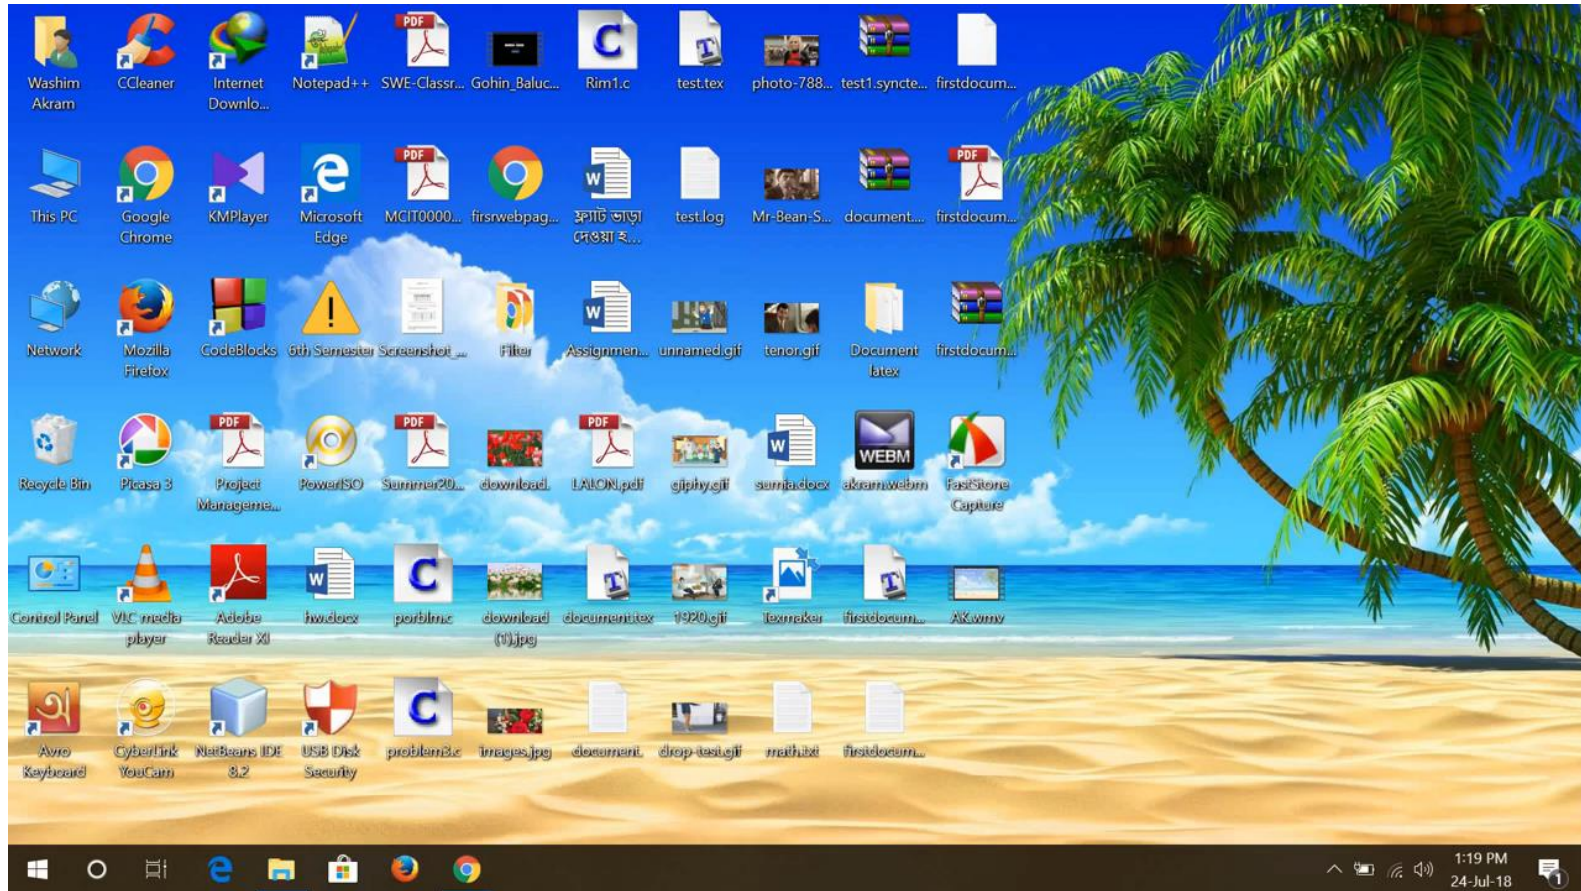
Washim Akram
CCleaner
Internet Downlo...
Notepad++
SWE-Classr...
Gohin_Baluc...
Rim1.c
test.tex
photo-788...
test1.syncte...
firstdocum...

This PC
Google Chrome
KMPlayer
Microsoft Edge
MCIT0000...
firsrwebpag...
ফ্ল্যাট ভাড়া দেওয়া হ...
test.log
Mr-Bean-S...
document....
firstdocum...

Network
Mozilla Firefox
CodeBlocks
6th Semester
Screenshot_...
Filter
Assignmen...
unnamed.gif
tenor.gif
Document latex
firstdocum...

Recycle Bin
Picasa 3
Project Manageme...
PowerISO
Summer20...
download.
LALON.pdf
giphy.gif
sumia.docx
akram.webm
FastStone Capture

Control Panel
VLC media player
Adobe Reader XI
hw.docx
porblm.c
download (1).jpg
document.tex
1920.gif
Texmaker
firstdocum...
AK.wmv

Avro Keyboard
CyberLink YouCam
NetBeans IDE 8.2
USB Disk Security
problem3.c
Images.jpg
document.
drop-test.gif
math.txt
firstdocum...

1:19 PM
24-Jul-18